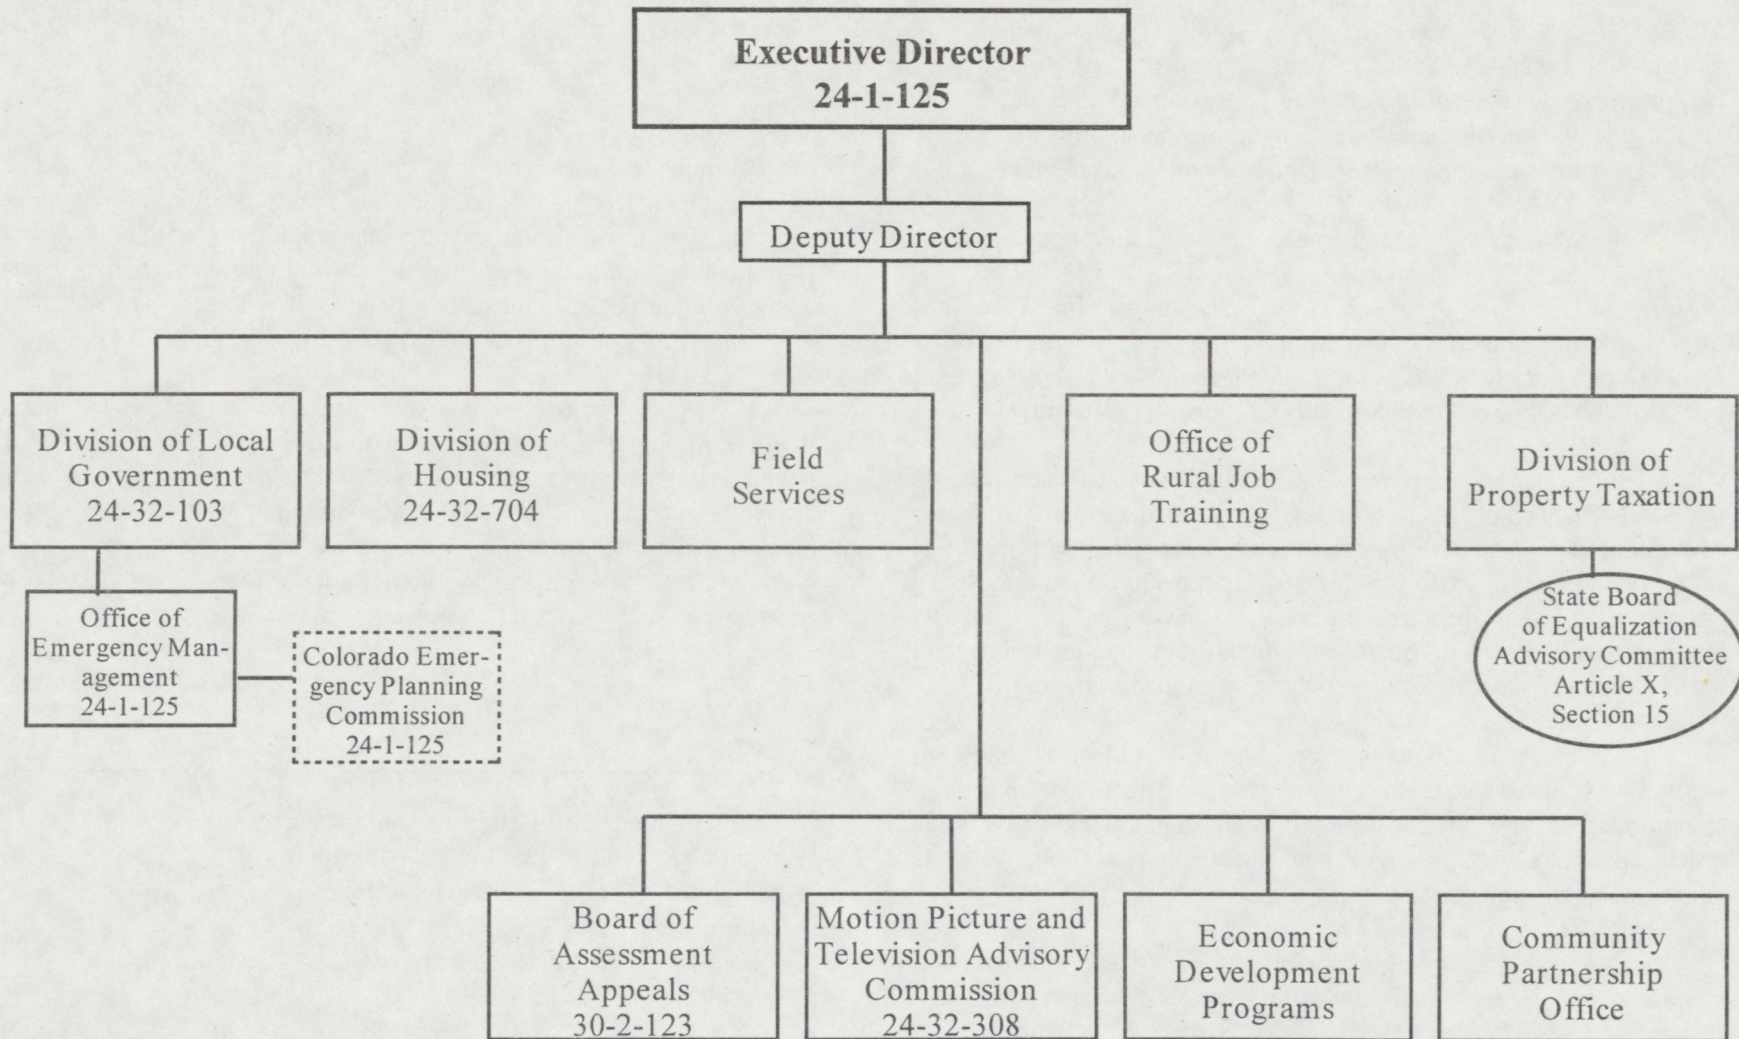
Executive Director
24-1-125

Deputy Director

Division of Local Government
24-32-103

Division of Housing
24-32-704

Field Services

Office of Rural Job Training

Division of Property Taxation

Office of Emergency Management
24-1-125

Colorado Emergency Planning Commission
24-1-125

State Board of Equalization Advisory Committee
Article X, Section 15

Board of Assessment Appeals
30-2-123

Motion Picture and Television Advisory Commission
24-32-308

Economic Development Programs

Community Partnership Office